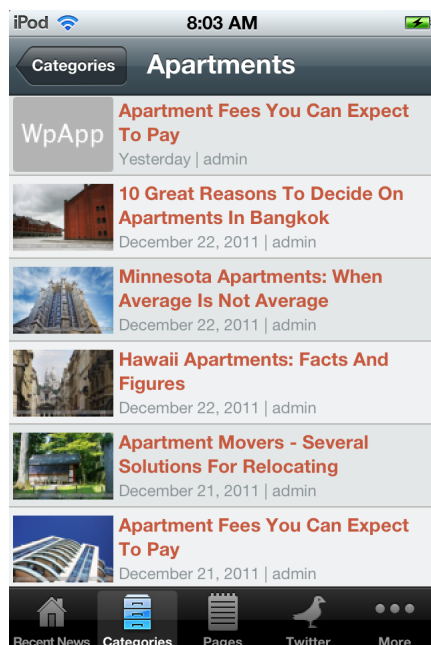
iPod 8:03 AM

Categories Apartments

WpApp
Apartment Fees You Can Expect To Pay
Yesterday | admin

10 Great Reasons To Decide On Apartments In Bangkok
December 22, 2011 | admin

Minnesota Apartments: When Average Is Not Average
December 22, 2011 | admin

Hawaii Apartments: Facts And Figures
December 22, 2011 | admin

Apartment Movers - Several Solutions For Relocating
December 21, 2011 | admin

Apartment Fees You Can Expect To Pay
December 21, 2011 | admin

Recent News Categories Pages Twitter More